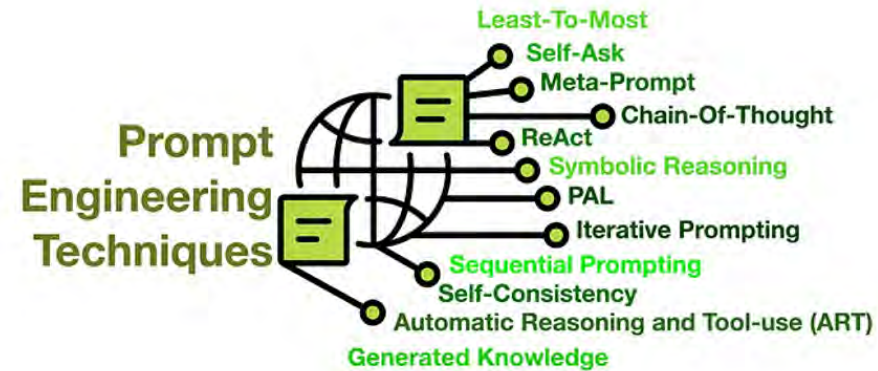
Prompt Engineering Techniques

Least-To-Most
Self-Ask
Meta-Prompt
Chain-Of-Thought
ReAct
Symbolic Reasoning
PAL
Iterative Prompting
Sequential Prompting
Self-Consistency
Automatic Reasoning and Tool-use (ART)
Generated Knowledge